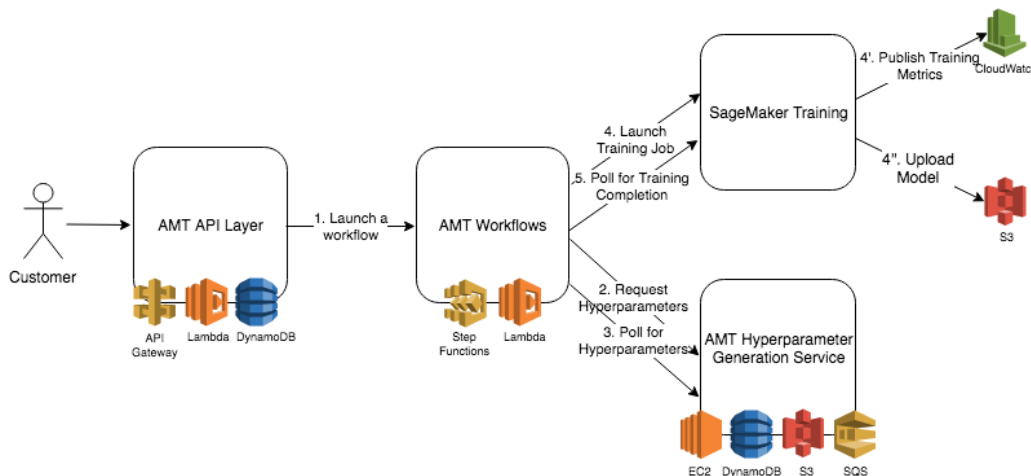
Customer

AMT API Layer

API Gateway

Lambda

DynamoDB

1. Launch a workflow

AMT Workflows

Step Functions

Lambda

4. Launch Training Job

5. Poll for Training Completion

SageMaker Training

4'. Publish Training Metrics

CloudWatc

4''. Upload Model

S3

2. Request Hyperparameters

3. Poll for Hyperparameters

AMT Hyperparameter Generation Service

EC2

DynamoDB

S3

SQS